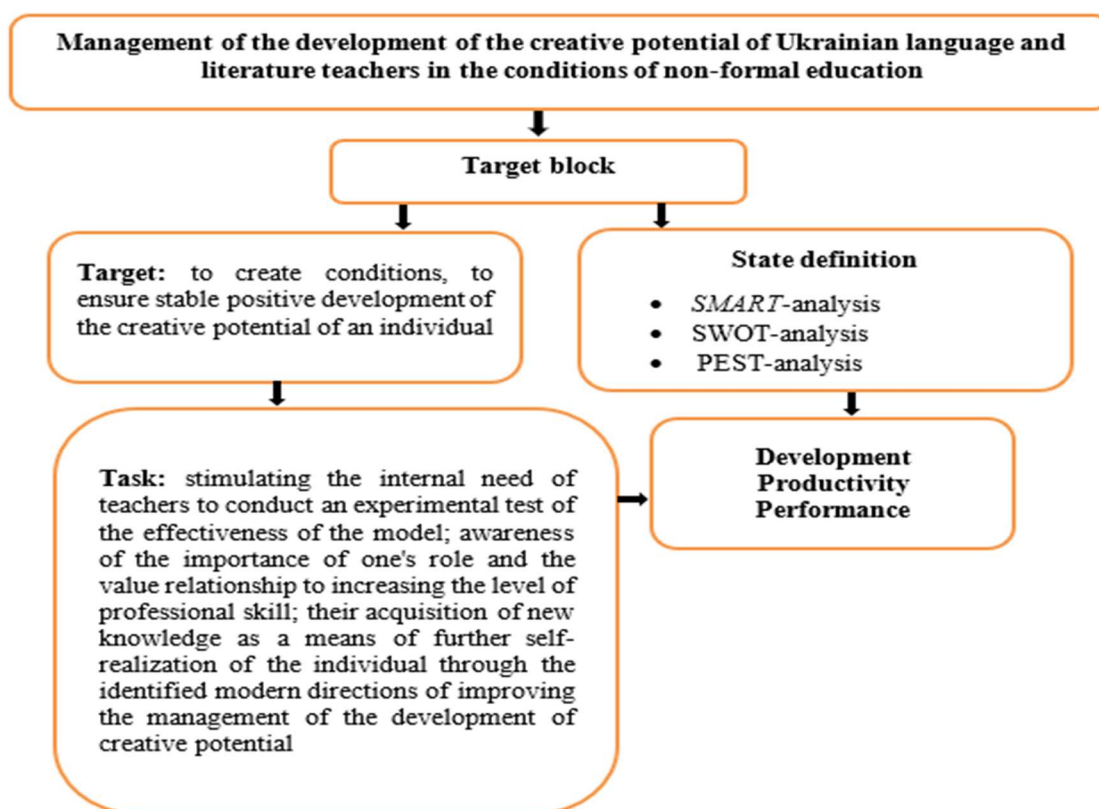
**Management of the development of the creative potential of Ukrainian language and literature teachers in the conditions of non-formal education**

**Target block**

**Target:** to create conditions, to ensure stable positive development of the creative potential of an individual

**State definition**

- *SMART*-analysis
- SWOT-analysis
- PEST-analysis

**Task:** stimulating the internal need of teachers to conduct an experimental test of the effectiveness of the model; awareness of the importance of one's role and the value relationship to increasing the level of professional skill; their acquisition of new knowledge as a means of further self-realization of the individual through the identified modern directions of improving the management of the development of creative potential

**Development**
**Productivity**
**Performance**